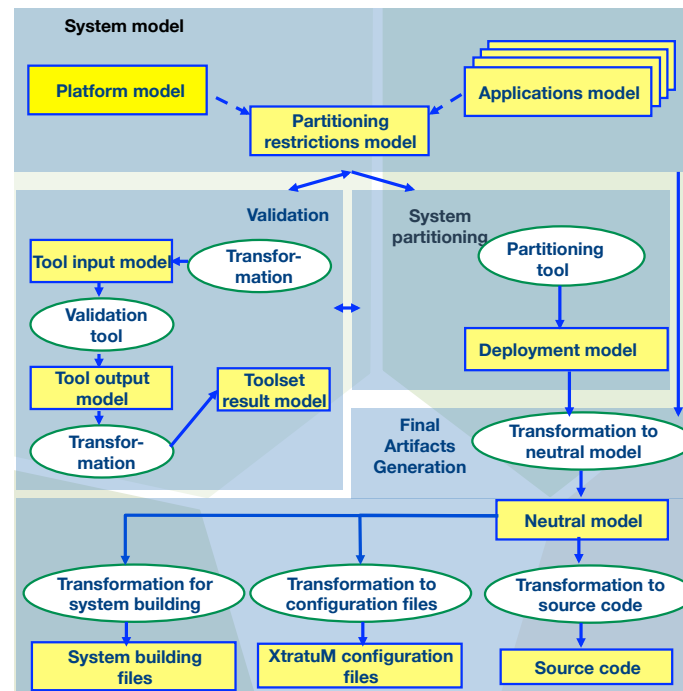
System model

Platform model

Applications model

Partitioning restrictions model

Validation

System partitioning

Tool input model

Transformation

Partitioning tool

Validation tool

Deployment model

Tool output model

Toolset result model

Transformation

Final Artifacts Generation

Transformation to neutral model

Neutral model

Transformation for system building

Transformation to configuration files

Transformation to source code

System building files

XtratuM configuration files

Source code